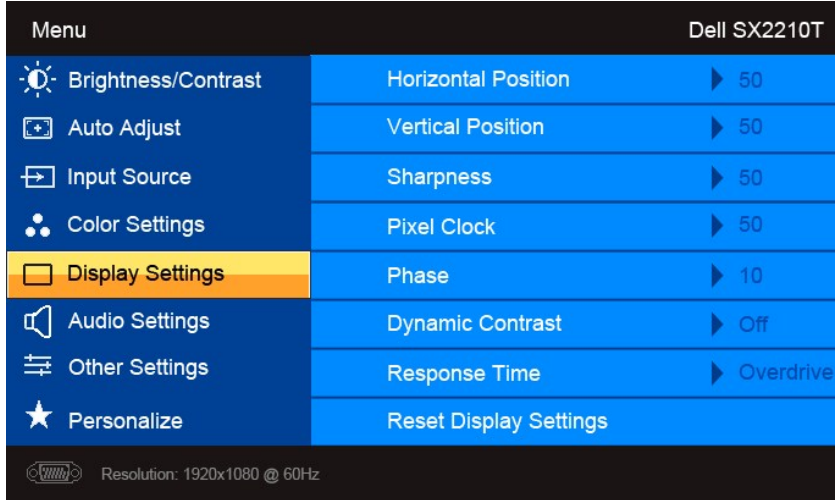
Menu

Dell SX2210T

Brightness/Contrast
Auto Adjust
Input Source
Color Settings
Display Settings
Audio Settings
Other Settings
Personalize

| | |
|---|---|
| Horizontal Position | 50 |
| Vertical Position | 50 |
| Sharpness | 50 |
| Pixel Clock | 50 |
| Phase | 10 |
| Dynamic Contrast | Off |
| Response Time | Overdrive |
| Reset Display Settings | |

Resolution: 1920x1080 @ 60Hz